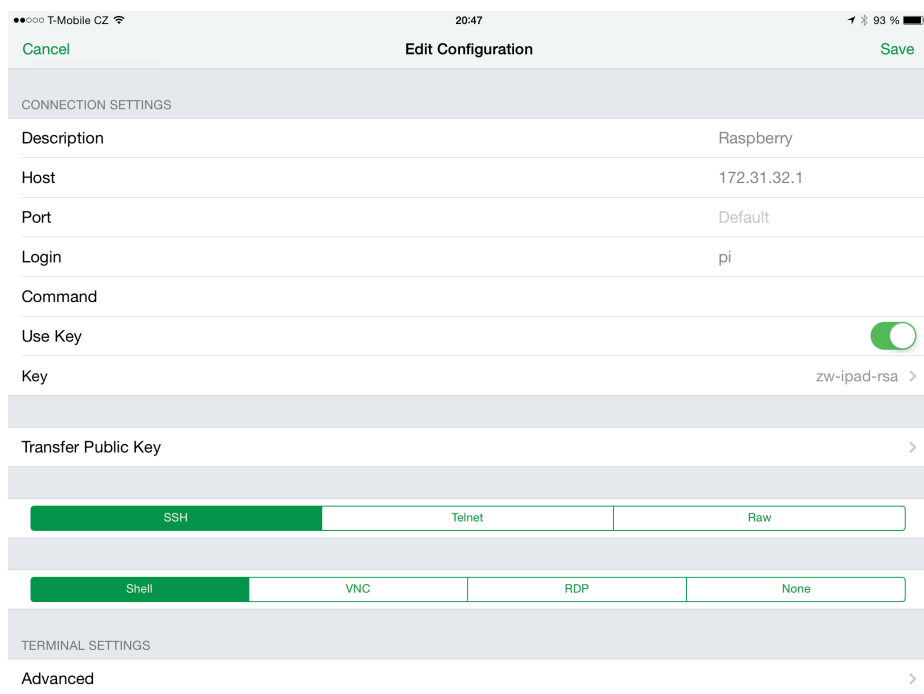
●●○○○ T-Mobile CZ
20:47
93 %

Cancel
Edit Configuration
Save

CONNECTION SETTINGS

Description Raspberry

Host 172.31.32.1

Port Default

Login pi

Command

Use Key

Key zw-ipad-rsa

Transfer Public Key

SSH | Telnet | Raw

Shell | VNC | RDP | None

TERMINAL SETTINGS

Advanced